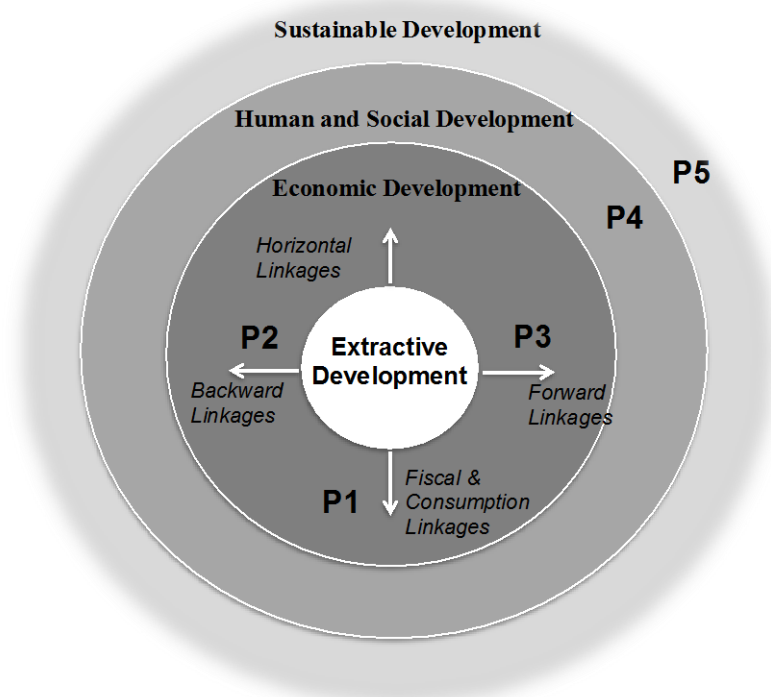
Sustainable Development

Human and Social Development

P5

P4

Economic Development

Horizontal Linkages

P2

Extractive Development

P3

Backward Linkages

Forward Linkages

P1

Fiscal & Consumption Linkages